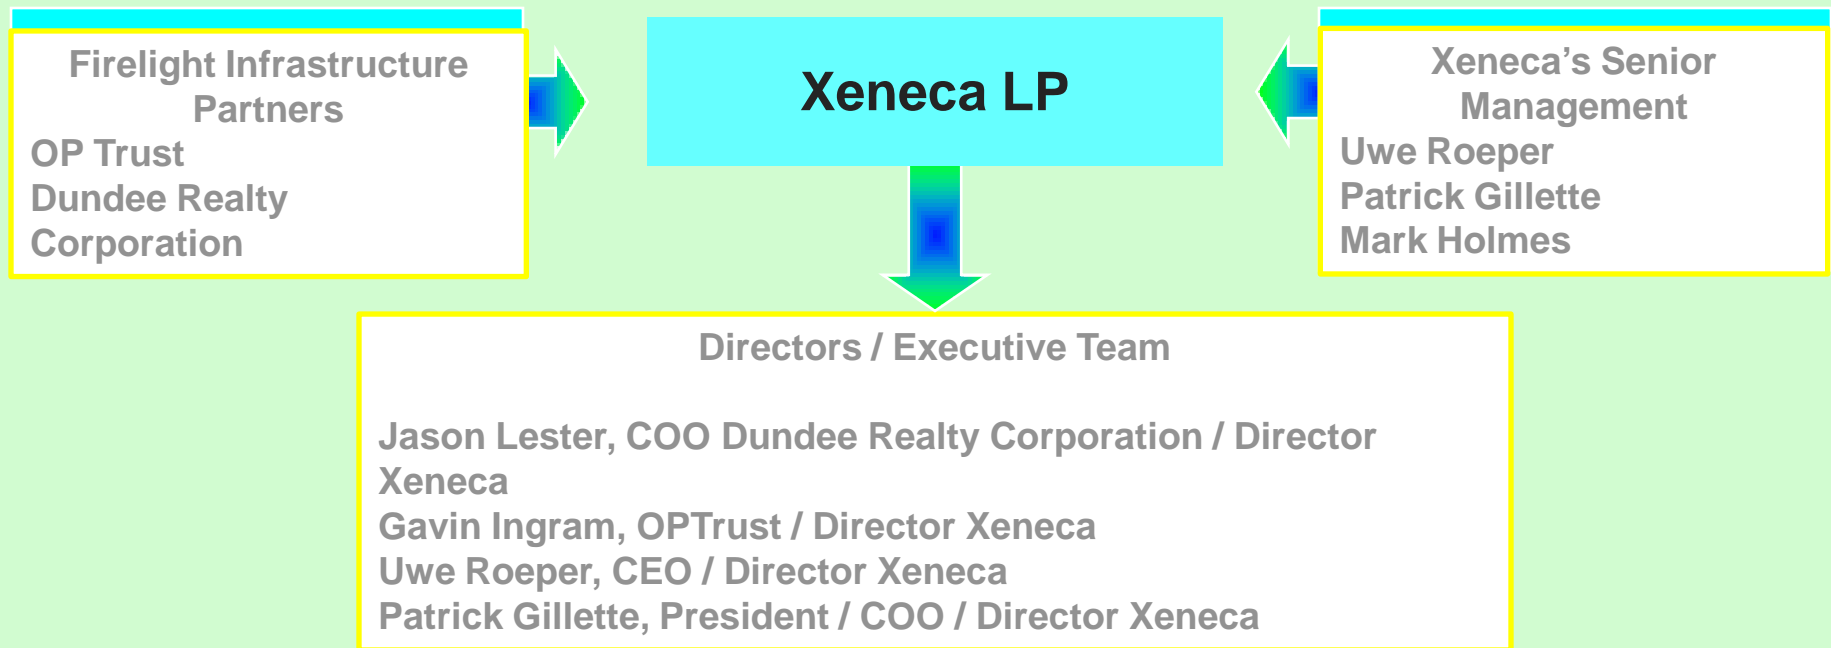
Firelight Infrastructure Partners
OP Trust
Dundee Realty Corporation

Xeneca LP

Xeneca’s Senior Management
Uwe Roeper
Patrick Gillette
Mark Holmes

Directors / Executive Team

Jason Lester, COO Dundee Realty Corporation / Director Xeneca
Gavin Ingram, OPTrust / Director Xeneca
Uwe Roeper, CEO / Director Xeneca
Patrick Gillette, President / COO / Director Xeneca